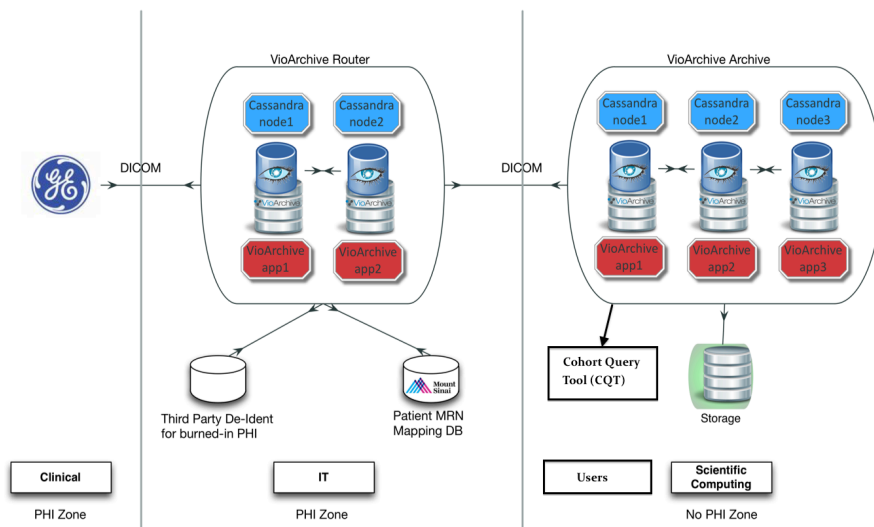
VioArchive Router

Cassandra node1

Cassandra node2

VioArchive

VioArchive

VioArchive app1

VioArchive app2

DICOM

DICOM

VioArchive Archive

Cassandra node1

Cassandra node2

Cassandra node3

VioArchive

VioArchive

VioArchive

VioArchive app1

VioArchive app2

VioArchive app3

Cohort Query Tool (CQT)

Storage

Third Party De-Ident for burned-in PHI

Mount Sinai

Patient MRN Mapping DB

Clinical

PHI Zone

IT

PHI Zone

Users

Scientific Computing

No PHI Zone